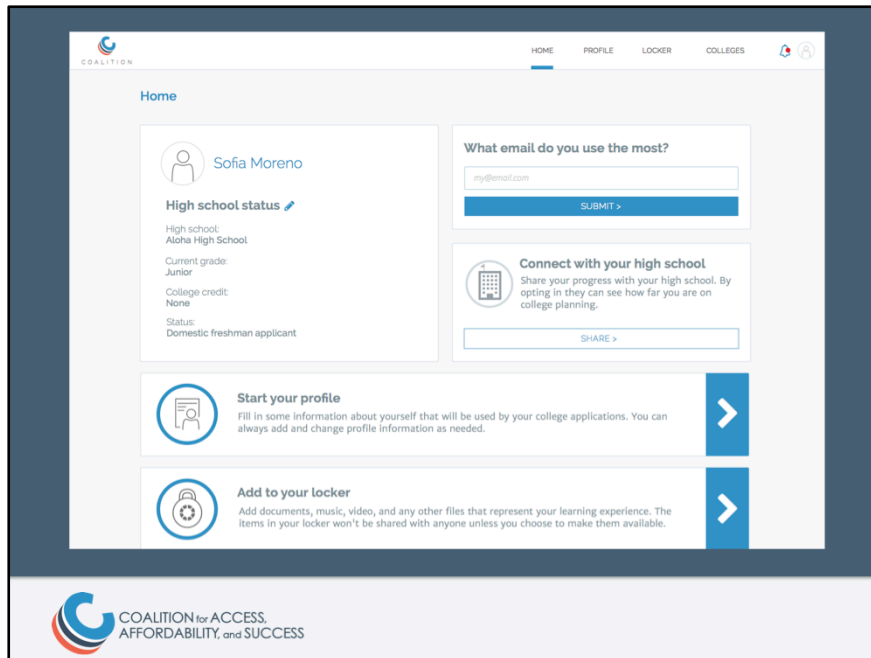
COALITION

HOME PROFILE LOCKER COLLEGES

Home

Sofia Moreno

High school status

High school:
Aloha High School

Current grade:
Junior

College credit:
None

Status:
Domestic freshman applicant

What email do you use the most?

my@email.com

SUBMIT >

Connect with your high school

Share your progress with your high school. By opting in they can see how far you are on college planning.

SHARE >

Start your profile

Fill in some information about yourself that will be used by your college applications. You can always add and change profile information as needed.

Add to your locker

Add documents, music, video, and any other files that represent your learning experience. The items in your locker won't be shared with anyone unless you choose to make them available.

COALITION for ACCESS, AFFORDABILITY, and SUCCESS